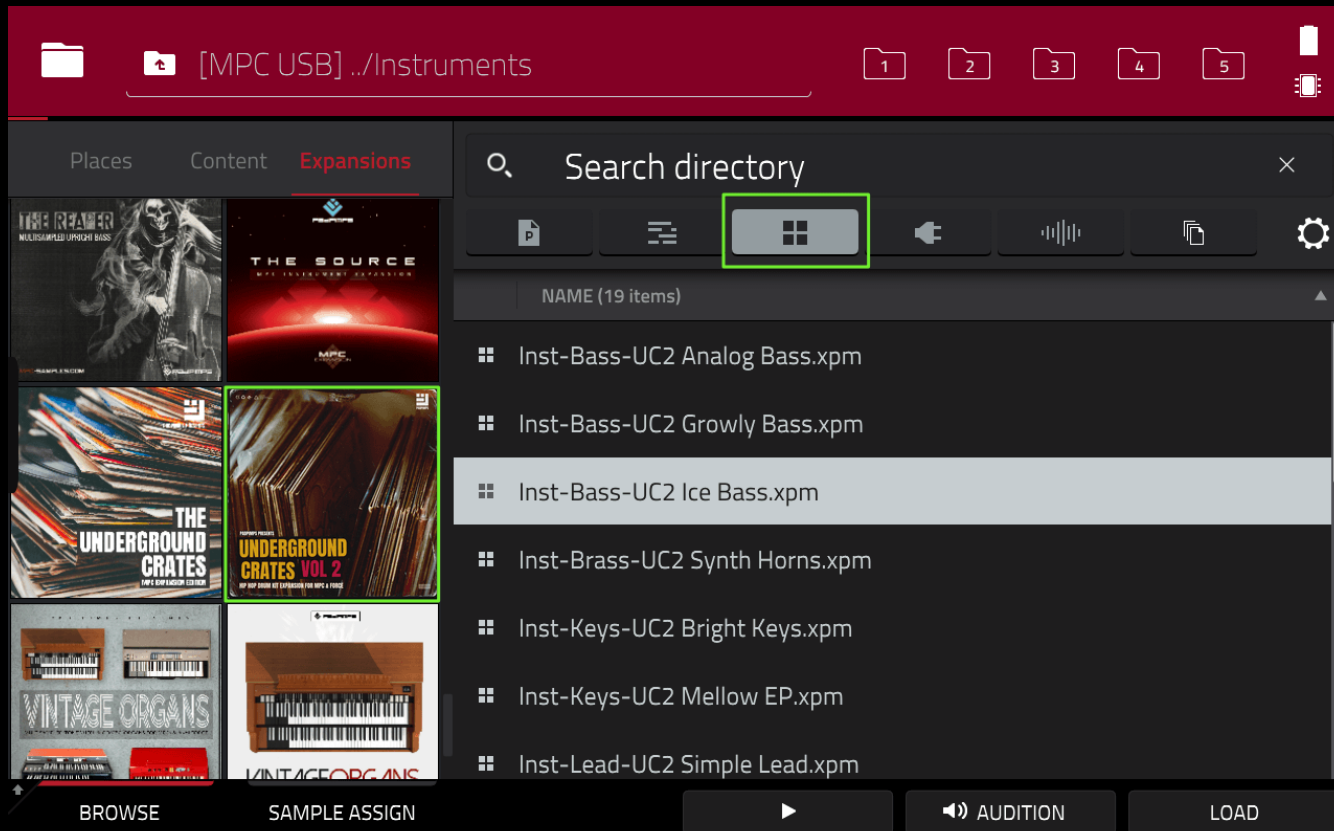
[MPC USB] ../Instruments

1 2 3 4 5

Places Content Expansions

THE REAPER
MULTISAMPLED UPRIGHT BASS

THE SOURCE
MPC INSTRUMENT EXPANSION
MPC

THE UNDERGROUND CRATES
MPC EXPANSION EDITION

UNDERGROUND CRATES VOL 2
HIP HOP DRUM KIT EXPANSION FOR MPC & FORCE

VINTAGE ORGANS

VINTAGEORGANS

Search directory

NAME (19 items)

Inst-Bass-UC2 Analog Bass.xpm

Inst-Bass-UC2 Growly Bass.xpm

Inst-Bass-UC2 Ice Bass.xpm

Inst-Brass-UC2 Synth Horns.xpm

Inst-Keys-UC2 Bright Keys.xpm

Inst-Keys-UC2 Mellow EP.xpm

Inst-Lead-UC2 Simple Lead.xpm

BROWSE SAMPLE ASSIGN AUDITION LOAD